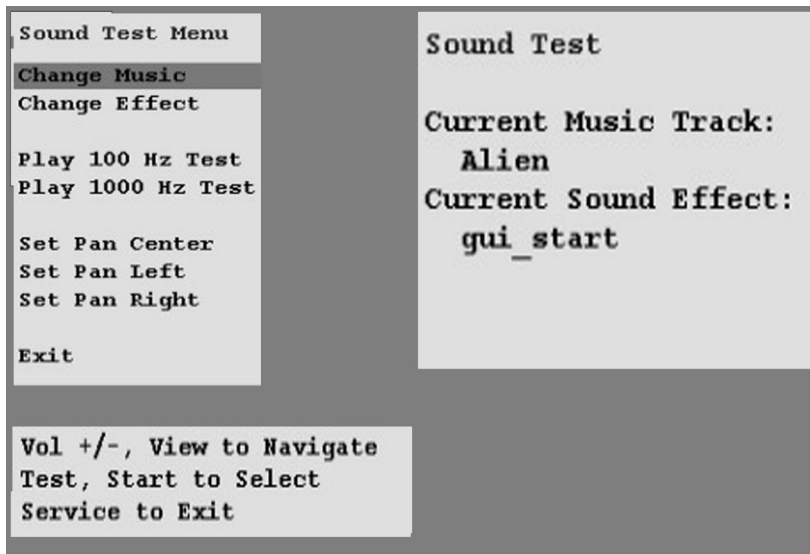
Sound Test Menu

Change Music
Change Effect

Play 100 Hz Test
Play 1000 Hz Test

Set Pan Center
Set Pan Left
Set Pan Right

Exit

Sound Test

Current Music Track:
Alien
Current Sound Effect:
gui_start

Vol +/-, View to Navigate
Test, Start to Select
Service to Exit